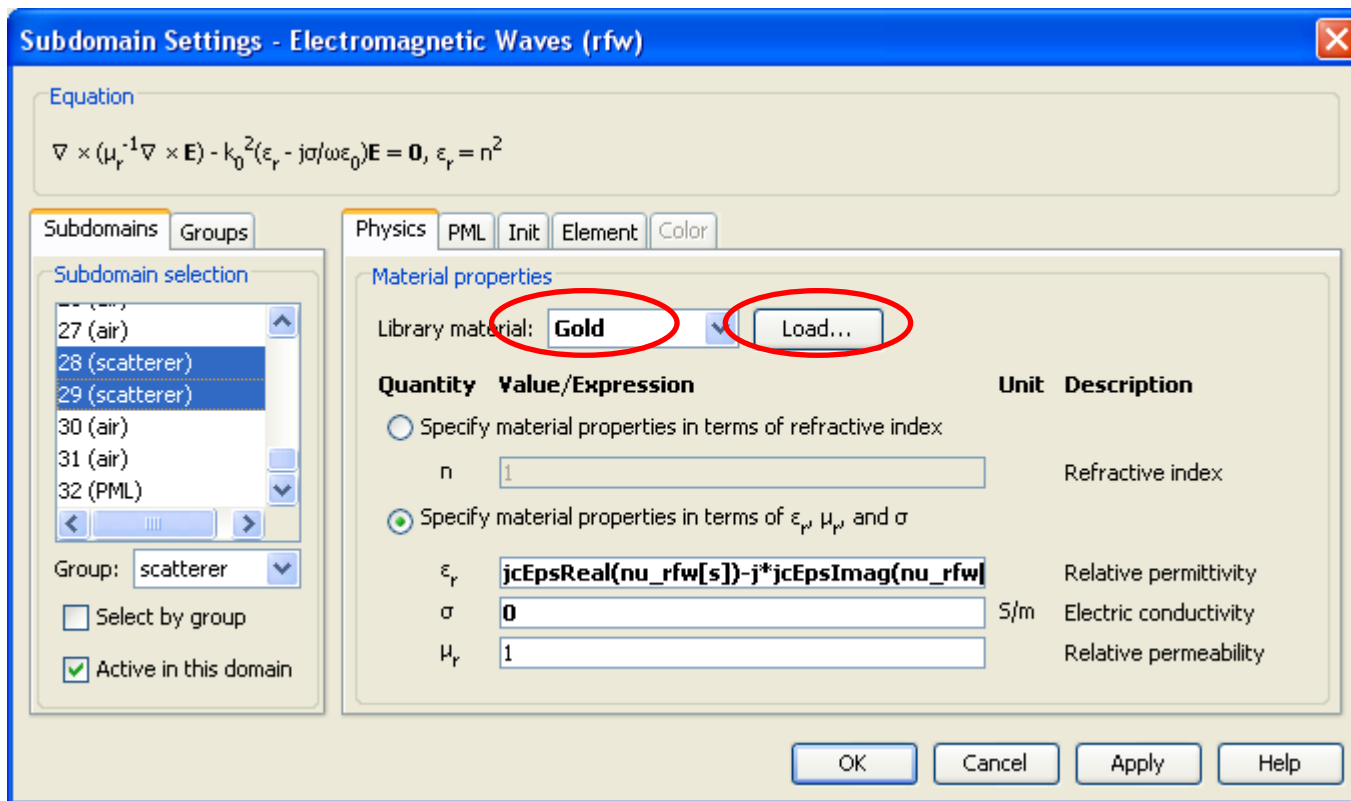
Subdomain Settings - Electromagnetic Waves (rfw)

Equation

$\nabla \times (\mu_r^{-1} \nabla \times \mathbf{E}) - k_0^2(\varepsilon_r - j\sigma/\omega\varepsilon_0)\mathbf{E} = \mathbf{0}$, $\varepsilon_r = n^2$

Subdomains | Groups

Subdomain selection

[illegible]
27 (air)
28 (scatterer)
29 (scatterer)
30 (air)
31 (air)
32 (PML)

Group: scatterer

Select by group

Active in this domain

Physics | PML | Init | Element | Color

Material properties

Library material: Gold | Load...

| Quantity | Value/Expression | Unit | Description |
|---|---|---|---|
| Specify material properties in terms of refractive index | | | |
| n | 1 | | Refractive index |
| Specify material properties in terms of $\varepsilon_r$, $\mu_r$, and $\sigma$ | | | |
| $\varepsilon_r$ | jcEpsReal(nu_rfw[s])-j*jcEpsImag(nu_rfw | | Relative permittivity |
| $\sigma$ | 0 | S/m | Electric conductivity |
| $\mu_r$ | 1 | | Relative permeability |

OK | Cancel | Apply | Help